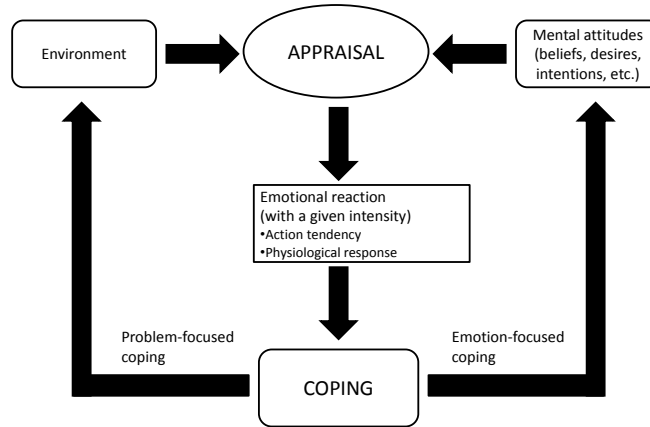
Environment

APPRAISAL

Mental attitudes (beliefs, desires, intentions, etc.)

Emotional reaction (with a given intensity)
•Action tendency
•Physiological response

Problem-focused coping

COPING

Emotion-focused coping